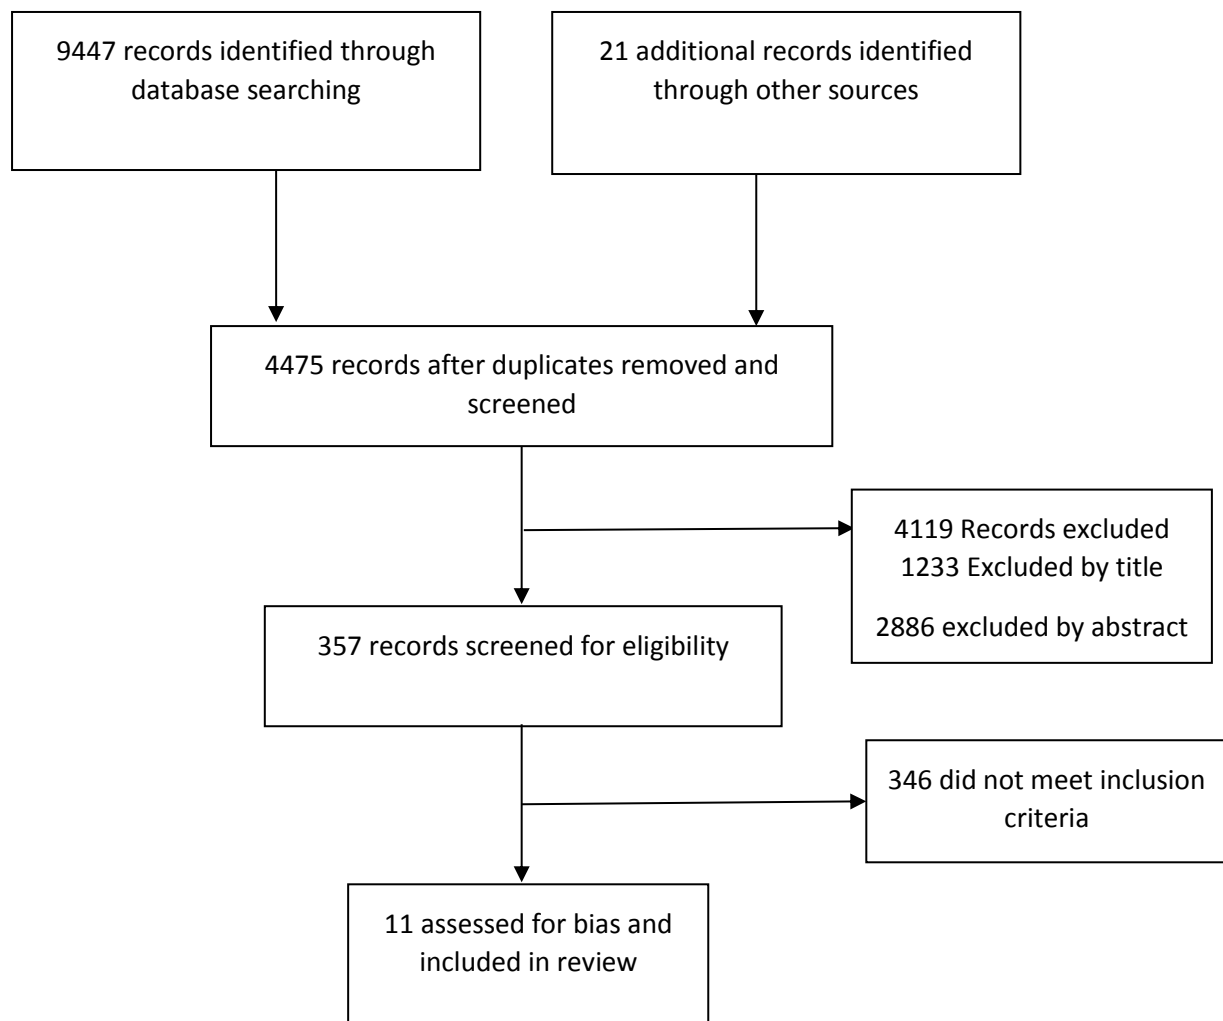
9447 records identified through database searching

21 additional records identified through other sources

4475 records after duplicates removed and screened

4119 Records excluded
1233 Excluded by title

2886 excluded by abstract

357 records screened for eligibility

346 did not meet inclusion criteria

11 assessed for bias and included in review